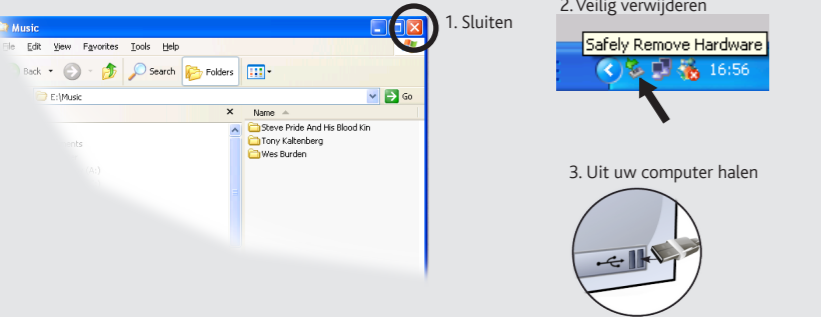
Music

File Edit View Favorites Tools Help

Back Search Folders

E:\Music Go

Name

Steve Pride And His Blood Kin
Tony Kaltenberg
Wes Burden

1. Sluiten

2. Veilig verwijderen

Safely Remove Hardware

16:56

3. Uit uw computer halen